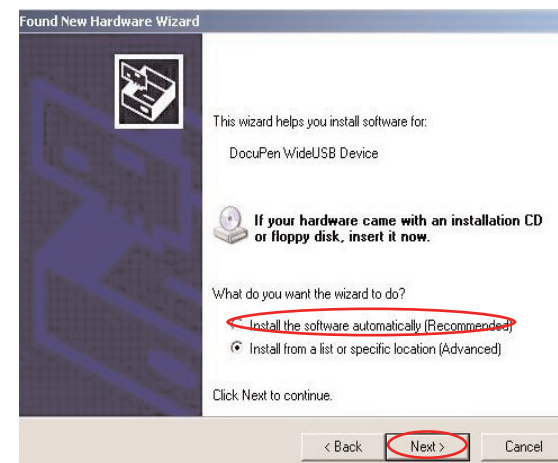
Found New Hardware Wizard

This wizard helps you install software for:

DocuPen WideUSB Device

If your hardware came with an installation CD or floppy disk, insert it now.

What do you want the wizard to do?

Install the software automatically (Recommended)

Install from a list or specific location (Advanced)

Click Next to continue.

< Back

Next >

Cancel